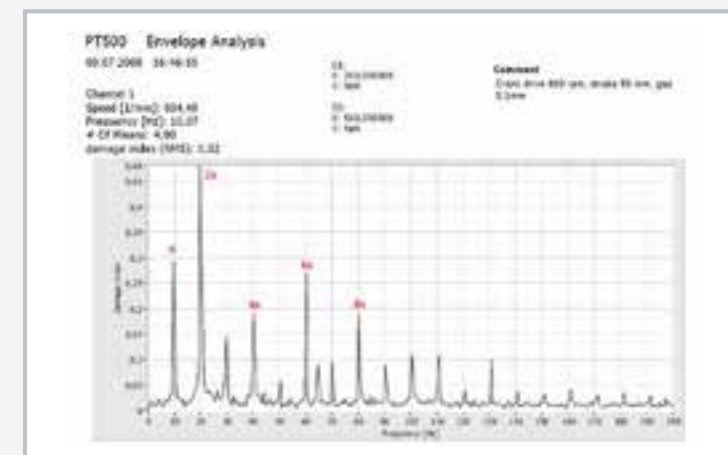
PT500 Envelope Analysis

09.07.2008 16:46:55

Channel 1
Speed [1/min]: 604,48
Frequency [Hz]: 10,07
# Of Means: 4,00
damage index (RMS): 1,02

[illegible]

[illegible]

Comment
Crank drive 600 rpm, stroke 90 mm, gap 0.1mm

1x

2x

4x

6x

8x

Frequency [Hz]

Damage Index

0 10 20 30 40 50 60 70 80 90 100 110 120 130 140 150 160 170 180 190 200